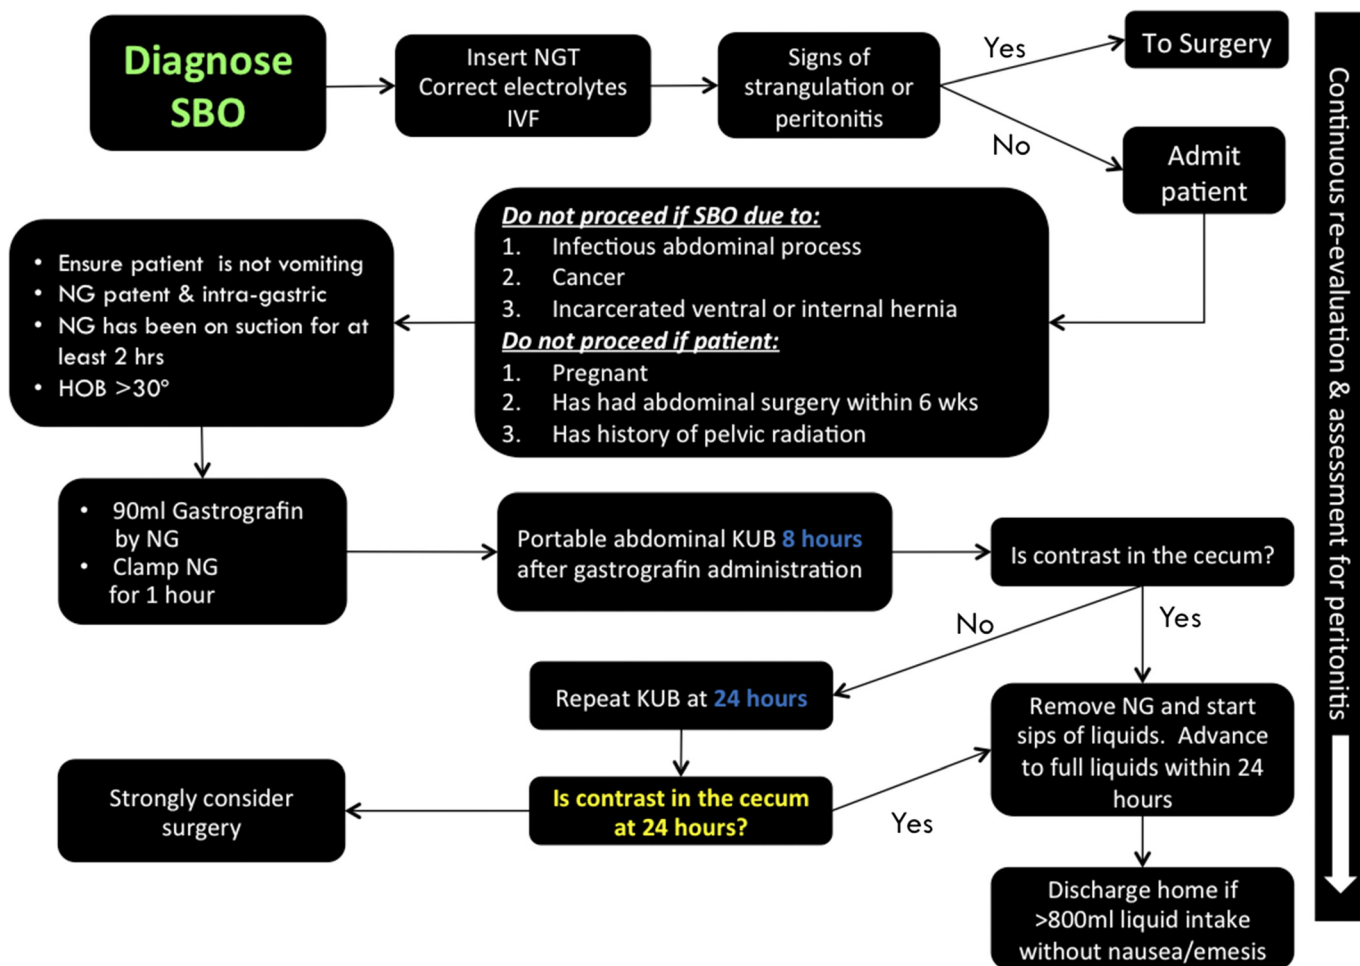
Diagnose SBO

Insert NGT
Correct electrolytes
IVF

Signs of strangulation or peritonitis

Yes

To Surgery

No

Admit patient

Continuous re-evaluation & assessment for peritonitis

*Do not proceed if SBO due to:*
1. Infectious abdominal process
2. Cancer
3. Incarcerated ventral or internal hernia
*Do not proceed if patient:*
1. Pregnant
2. Has had abdominal surgery within 6 wks
3. Has history of pelvic radiation

- Ensure patient is not vomiting
- NG patent & intra-gastric
- NG has been on suction for at least 2 hrs
- HOB >30°

- 90ml Gastrografin by NG
- Clamp NG for 1 hour

Portable abdominal KUB 8 hours after gastrografin administration

Is contrast in the cecum?

No

Yes

Repeat KUB at 24 hours

Remove NG and start sips of liquids. Advance to full liquids within 24 hours

Strongly consider surgery

Is contrast in the cecum at 24 hours?

Yes

Discharge home if >800ml liquid intake without nausea/emesis